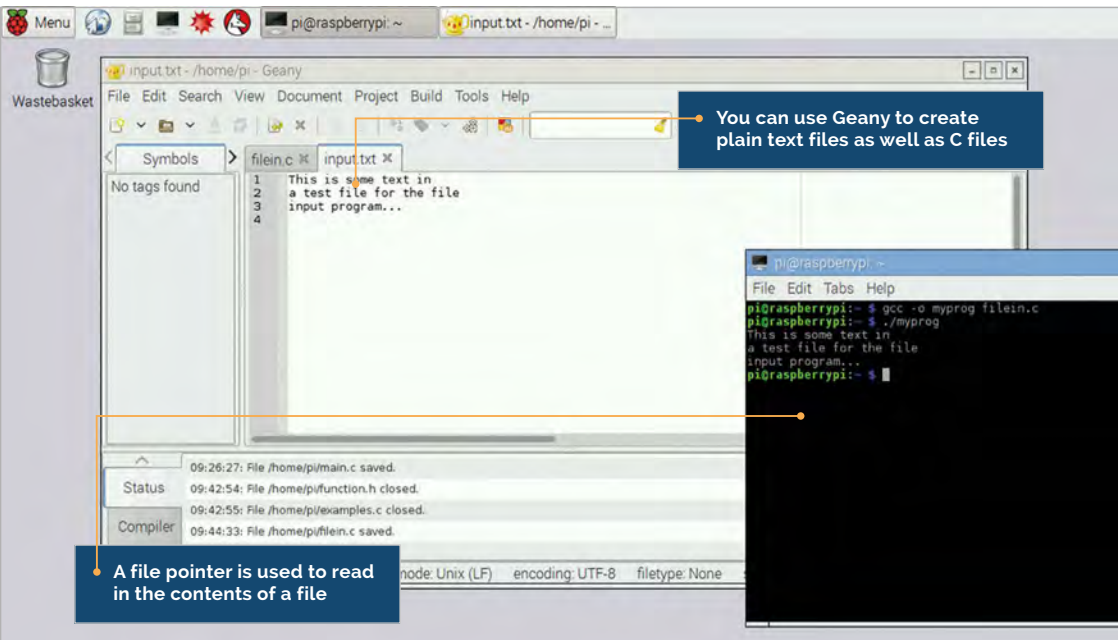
Menu pi@raspberrypi: ~ input.txt - /home/pi - ...

Wastebasket

input.txt - /home/pi - Geany

File Edit Search View Document Project Build Tools Help

You can use Geany to create plain text files as well as C files

Symbols filein.c input.txt

No tags found

1 This is some text in
2 a test file for the file
3 input program...
4

pi@raspberrypi: ~

File Edit Tabs Help

pi@raspberrypi:~ $ gcc -o myprog filein.c
pi@raspberrypi:~ $ ./myprog
This is some text in
a test file for the file
input program...
pi@raspberrypi:~ $

Status 09:26:27: File /home/pi/main.c saved.
09:42:54: File /home/pi/function.h closed.
Compiler 09:42:55: File /home/pi/examples.c closed.
09:44:33: File /home/pi/filein.c saved.

A file pointer is used to read in the contents of a file

mode: Unix (LF) encoding: UTF-8 filetype: None